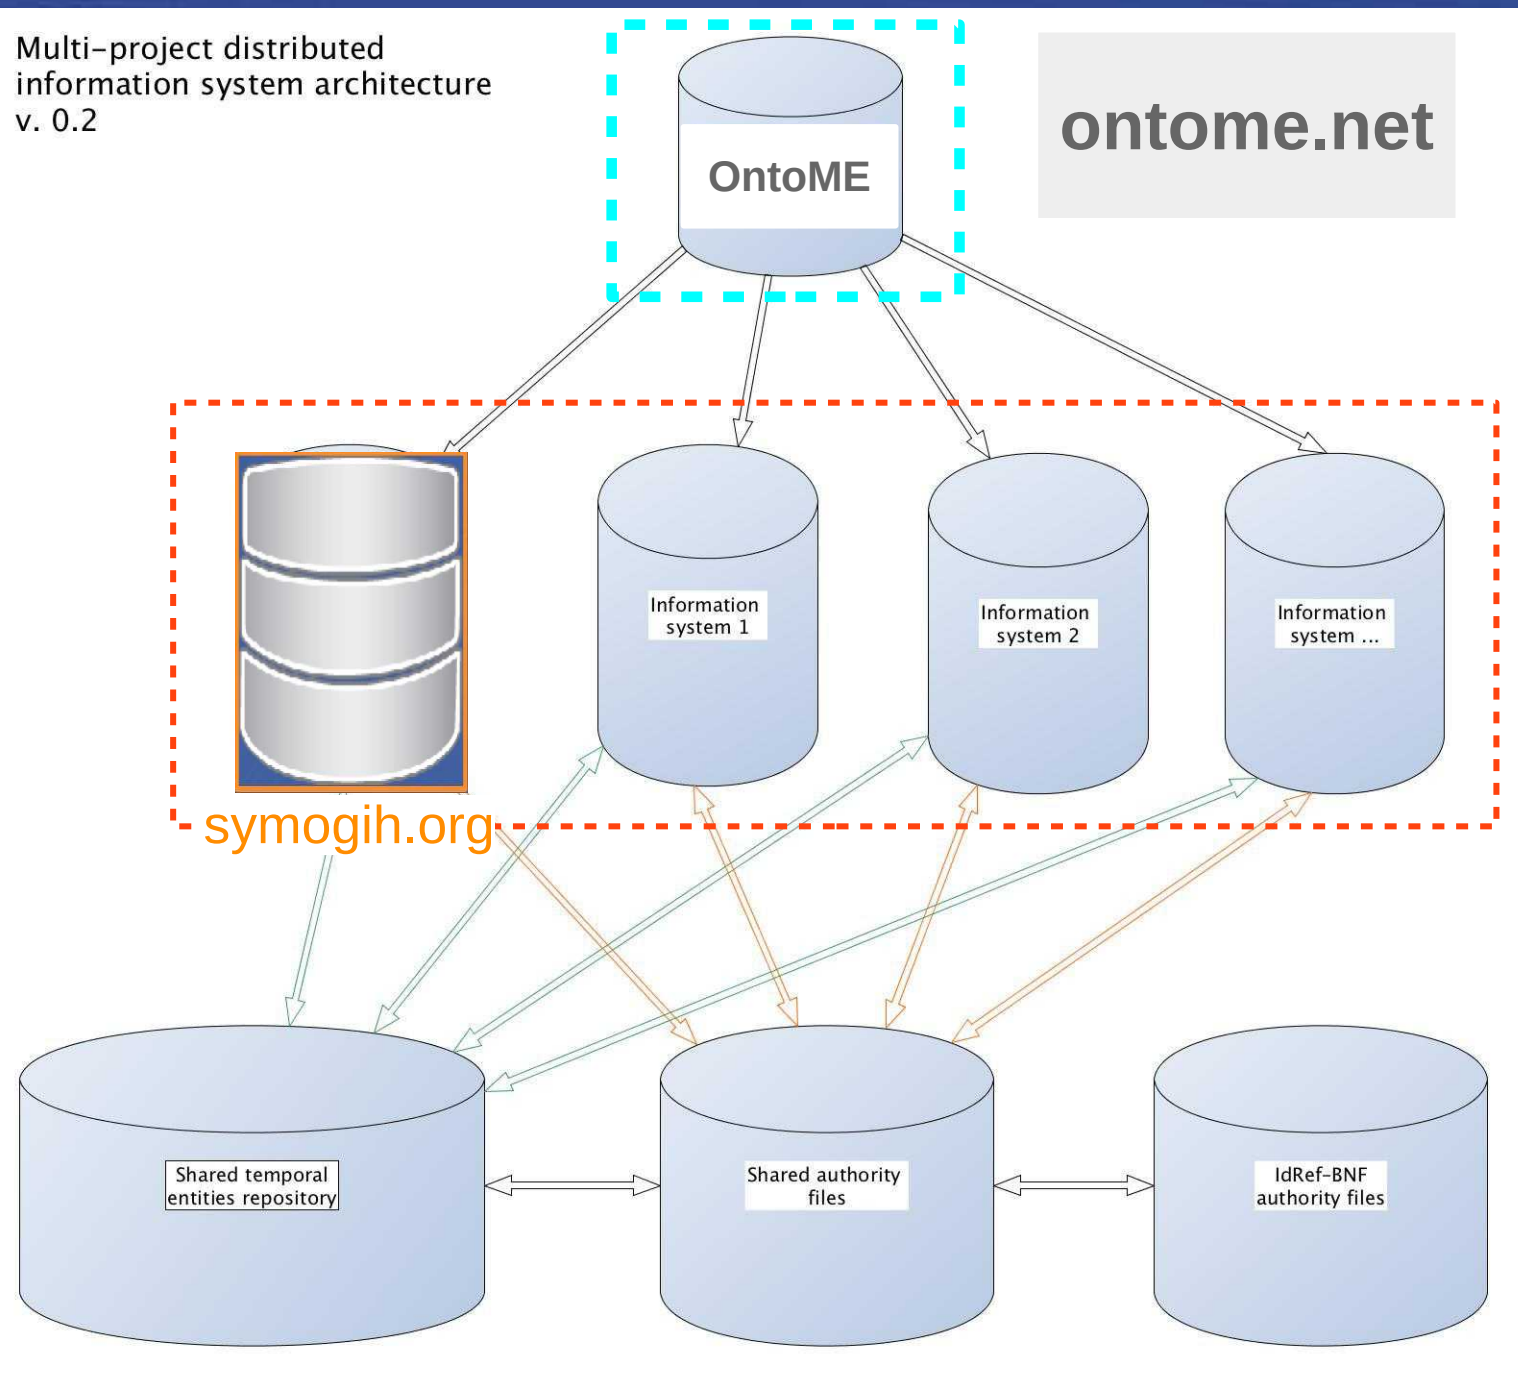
Multi-project distributed information system architecture v. 0.2

OntoME

ontome.net

Information system 1

Information system 2

Information system ...

symogih.org

Shared temporal entities repository

Shared authority files

IdRef-BNF authority files